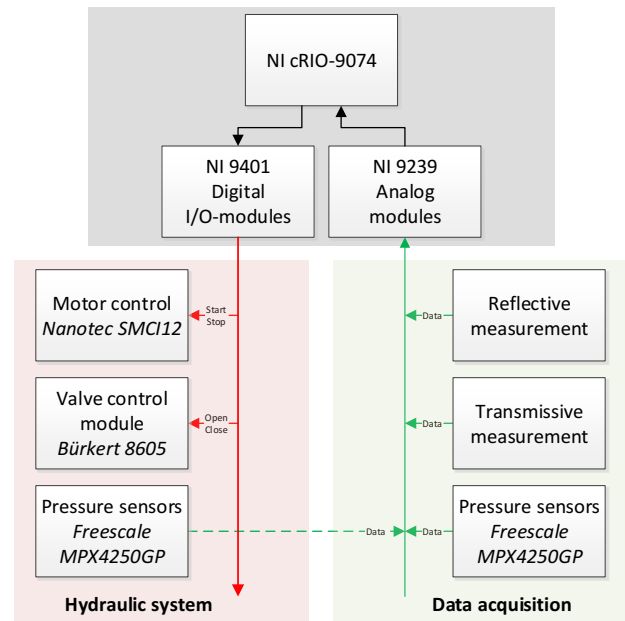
NI cRIO-9074

NI 9401
Digital
I/O-modules

NI 9239
Analog
modules

Motor control
*Nanotec SMCI12*

Start
Stop

Valve control
module
*Bürkert 8605*

Open
Close

Pressure sensors
*Freescale*
*MPX4250GP*

Data

Reflective
measurement

Data

Transmissive
measurement

Data

Data

Pressure sensors
*Freescale*
*MPX4250GP*

Hydraulic system

Data acquisition